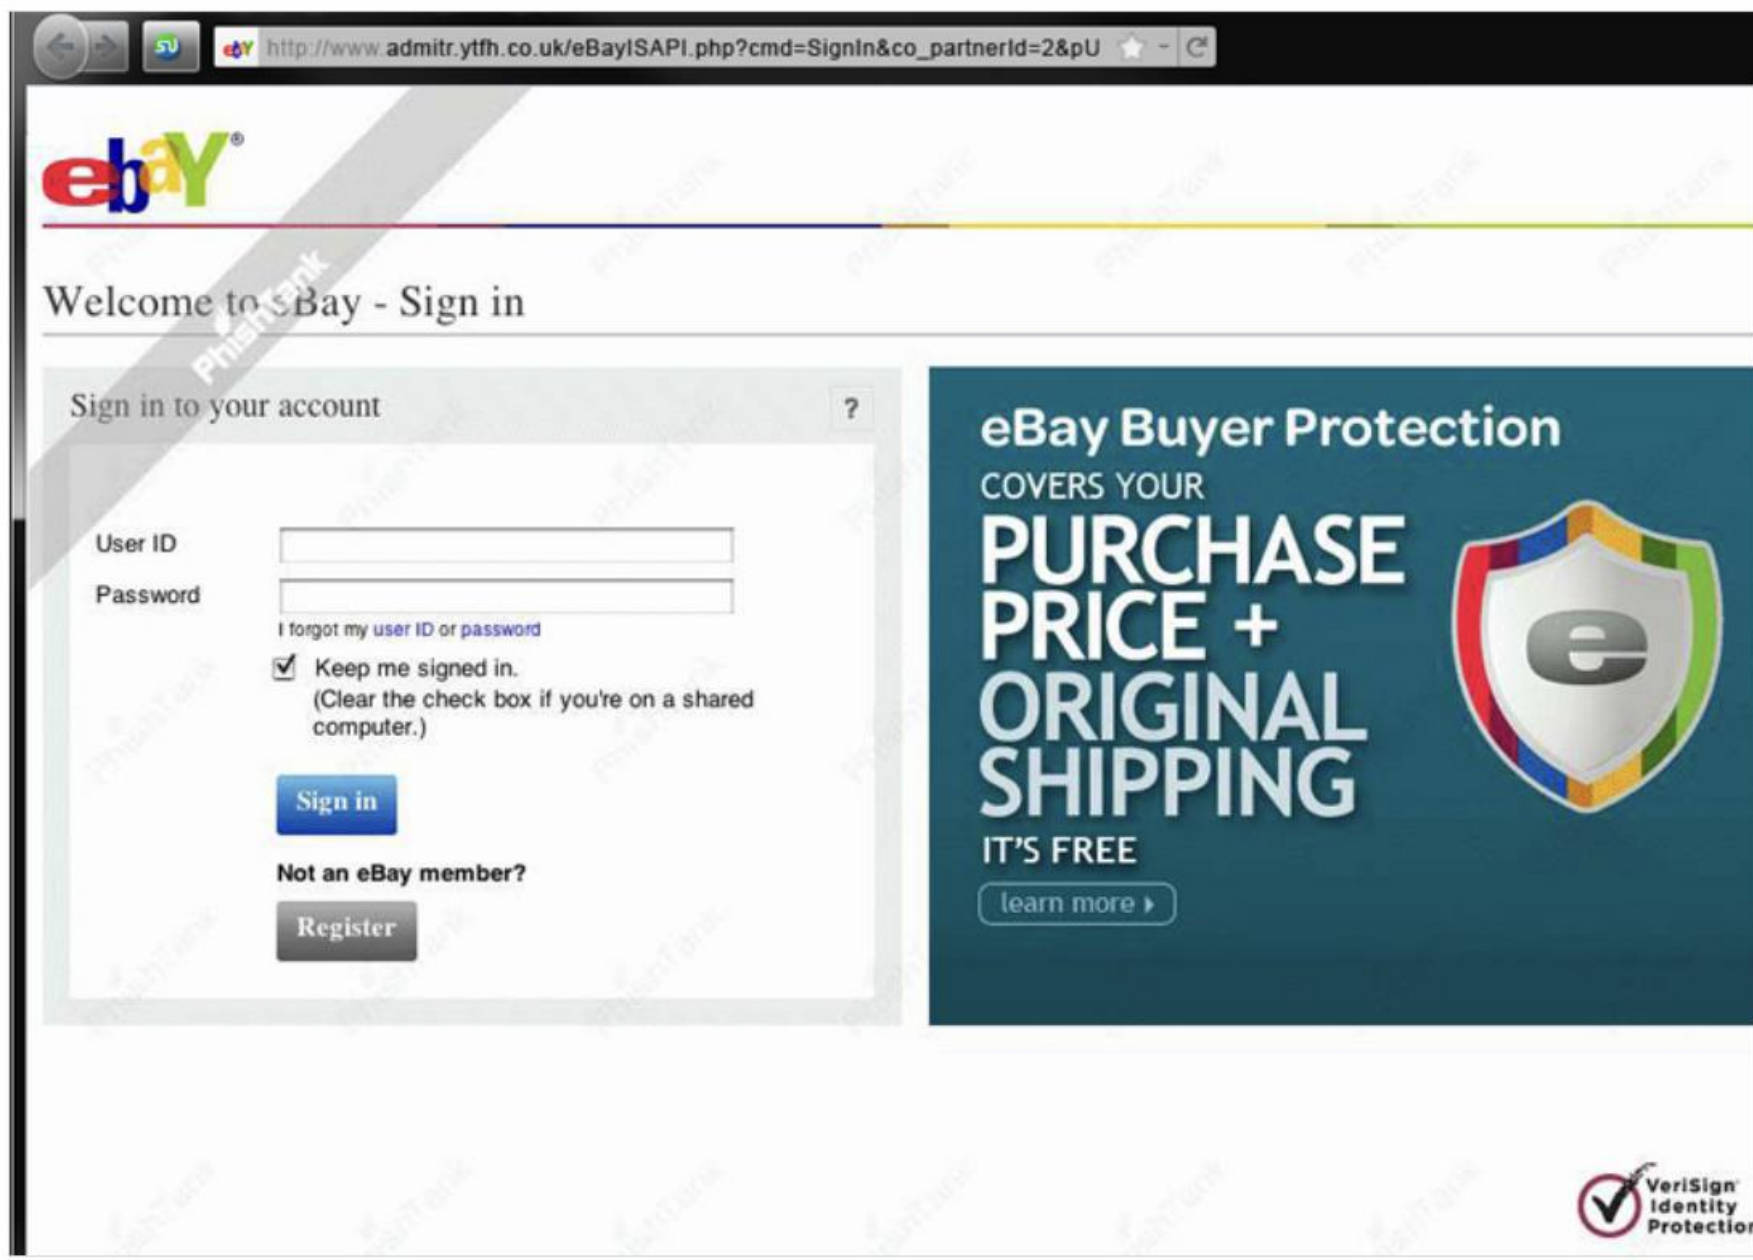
http://www.admitr.ytfh.co.uk/eBayISAPI.php?cmd=SignIn&co_partnerId=2&pU

ebaY

PhishTank

Welcome to eBay - Sign in

Sign in to your account

?

User ID

Password

I forgot my user ID or password

Keep me signed in.
(Clear the check box if you're on a shared computer.)

Sign in

Not an eBay member?

Register

eBay Buyer Protection
COVERS YOUR
PURCHASE PRICE + ORIGINAL SHIPPING
IT'S FREE

learn more

VeriSign Identity Protection